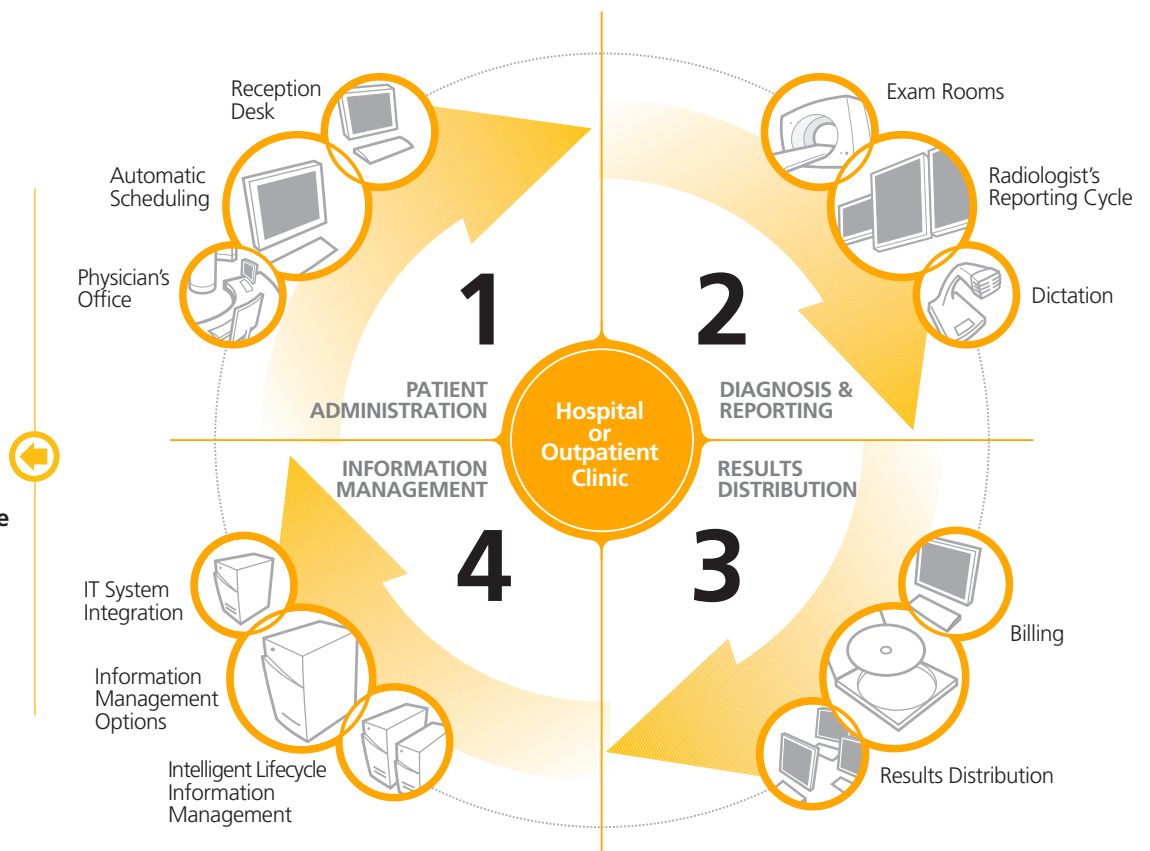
Reception Desk

Automatic Scheduling

Physician's Office

Exam Rooms

Radiologist's Reporting Cycle

Dictation

1

2

PATIENT ADMINISTRATION

Hospital or Outpatient Clinic

DIAGNOSIS & REPORTING

INFORMATION MANAGEMENT

RESULTS DISTRIBUTION

4

3

IT System Integration

Information Management Options

Intelligent Lifecycle Information Management

Billing

Results Distribution

e